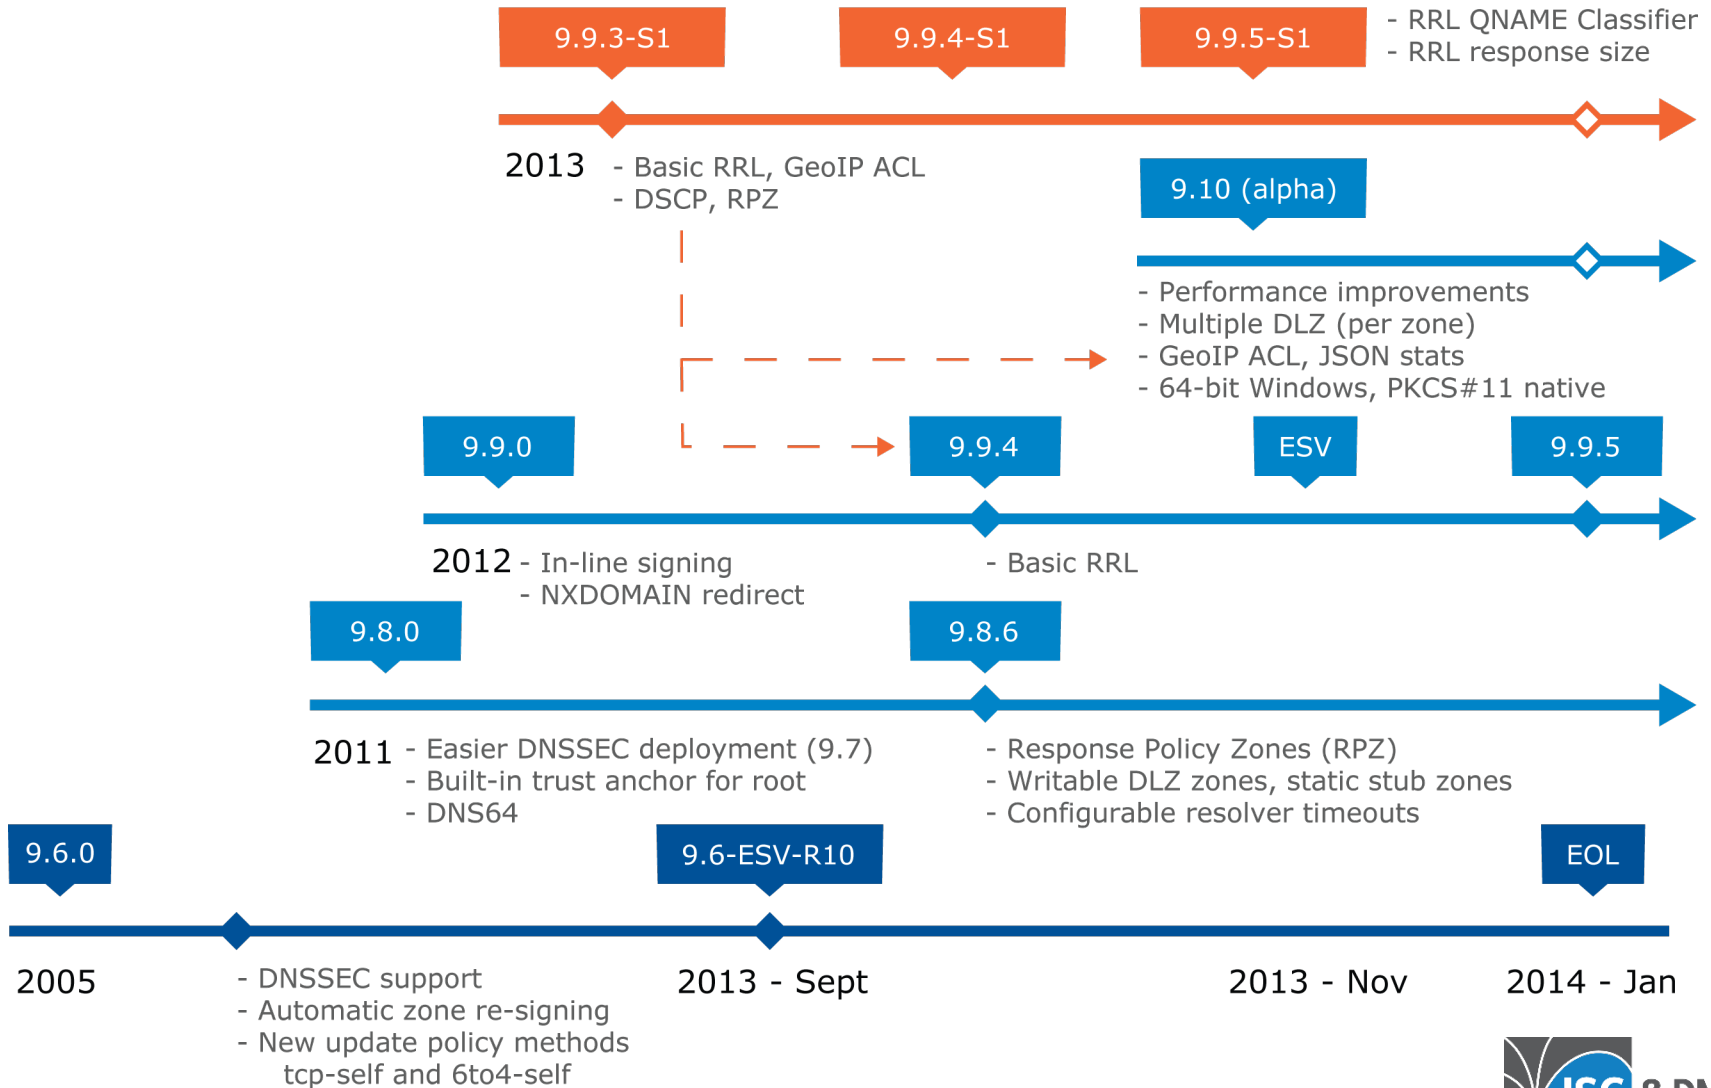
9.9.3-S1

9.9.4-S1

9.9.5-S1

- RRL QNAME Classifier
- RRL response size

2013

- Basic RRL, GeoIP ACL
- DSCP, RPZ

9.10 (alpha)

- Performance improvements
- Multiple DLZ (per zone)
- GeoIP ACL, JSON stats
- 64-bit Windows, PKCS#11 native

9.9.0

9.9.4

ESV

9.9.5

2012

- In-line signing
- NXDOMAIN redirect

- Basic RRL

9.8.0

9.8.6

2011

- Easier DNSSEC deployment (9.7)
- Built-in trust anchor for root
- DNS64

- Response Policy Zones (RPZ)
- Writable DLZ zones, static stub zones
- Configurable resolver timeouts

9.6.0

9.6-ESV-R10

EOL

2005

- DNSSEC support
- Automatic zone re-signing
- New update policy methods tcp-self and 6to4-self

2013 - Sept

2013 - Nov

2014 - Jan

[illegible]